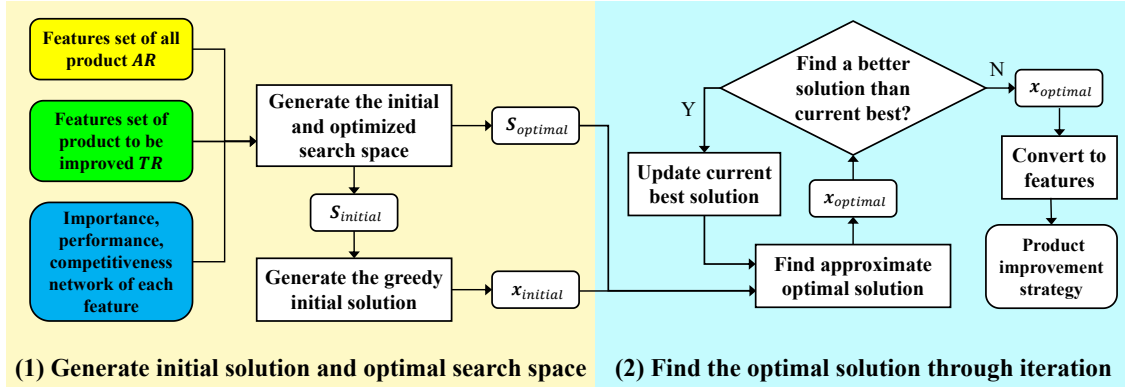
Features set of all product $AR$

Features set of product to be improved $TR$

Importance, performance, competitiveness network of each feature

Generate the initial and optimized search space

$S_{optimal}$

$S_{initial}$

Generate the greedy initial solution

$x_{initial}$

Find a better solution than current best?

Y

N

Update current best solution

$x_{optimal}$

Find approximate optimal solution

$x_{optimal}$

Convert to features

Product improvement strategy

(1) Generate initial solution and optimal search space

(2) Find the optimal solution through iteration